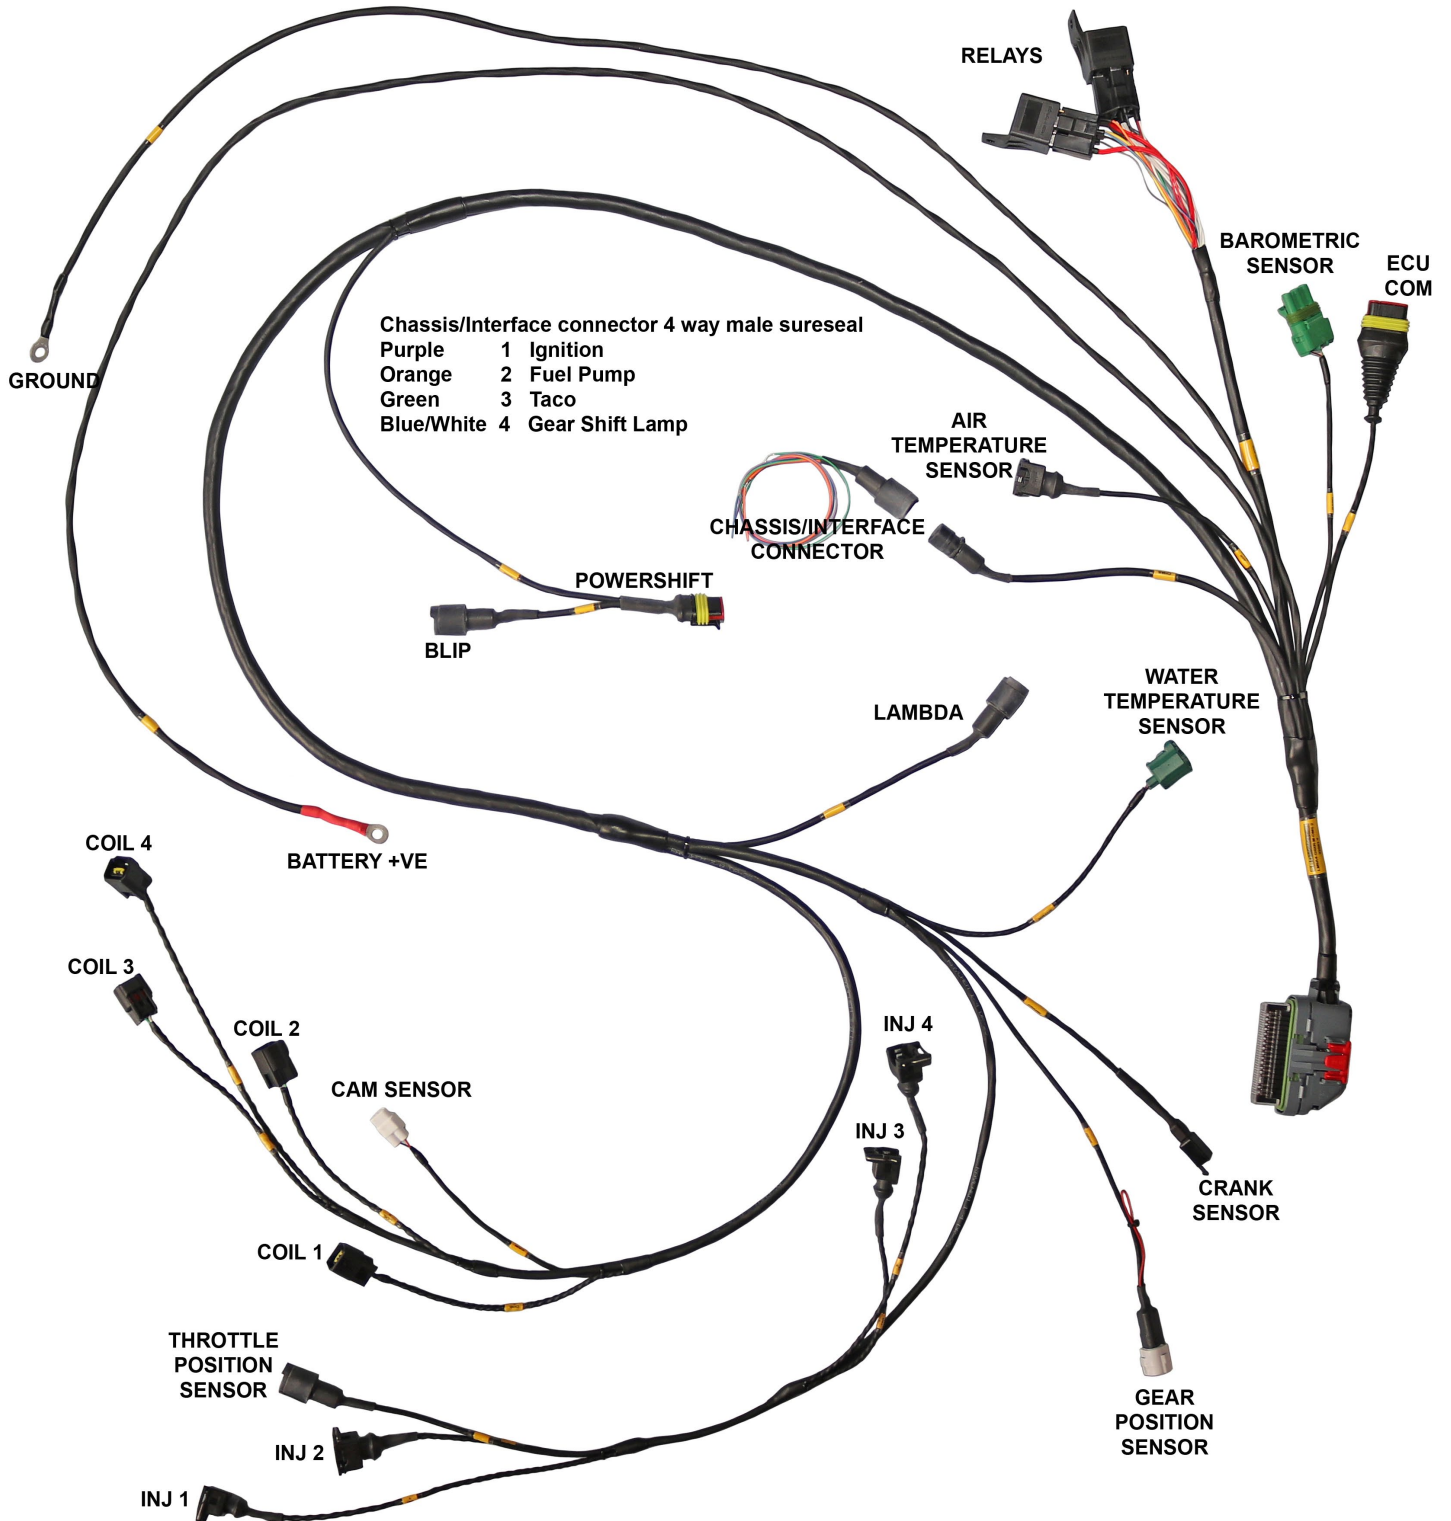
RELAYS

BAROMETRIC SENSOR

ECU COM

GROUND

Chassis/Interface connector 4 way male sureseal

| | | |
|---|---|---|
| Purple | 1 | Ignition |
| Orange | 2 | Fuel Pump |
| Green | 3 | Taco |
| Blue/White | 4 | Gear Shift Lamp |

AIR TEMPERATURE SENSOR

CHASSIS/INTERFACE CONNECTOR

POWERSHIFT

BLIP

LAMBDA

WATER TEMPERATURE SENSOR

COIL 4

BATTERY +VE

COIL 3

COIL 2

CAM SENSOR

INJ 4

INJ 3

CRANK SENSOR

COIL 1

THROTTLE POSITION SENSOR

INJ 2

GEAR POSITION SENSOR

INJ 1